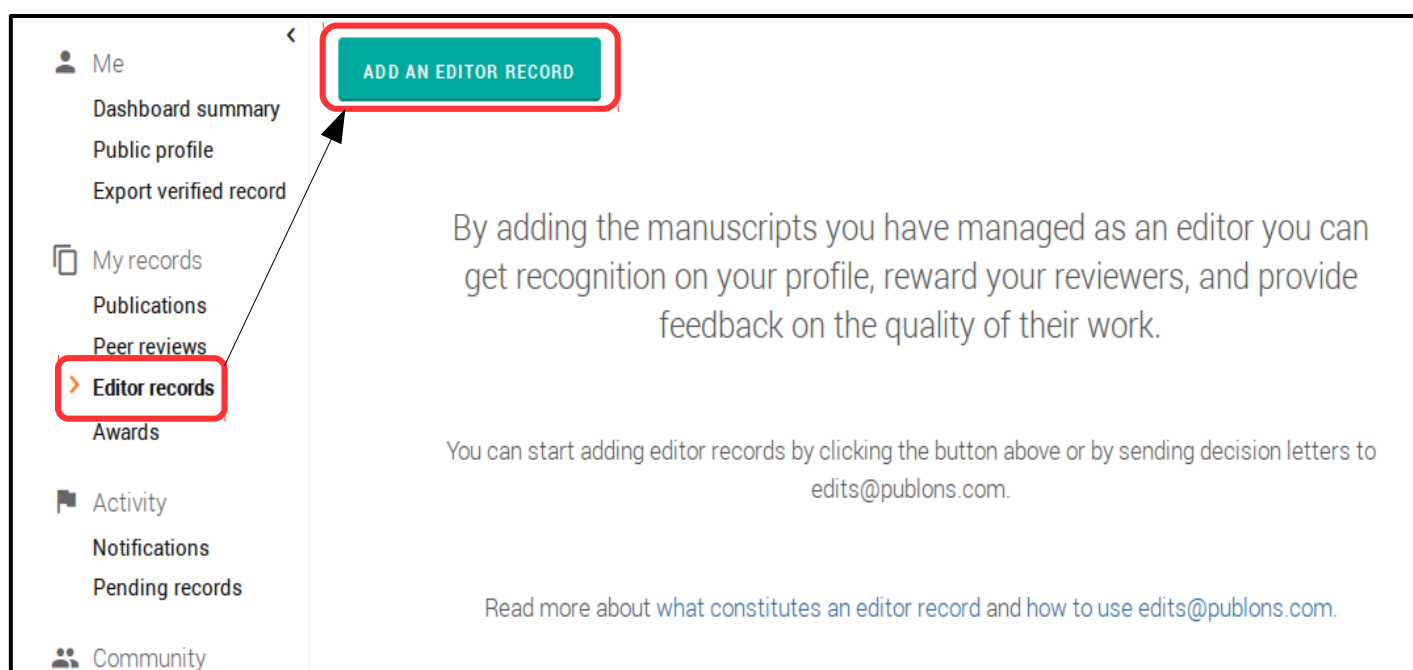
Me
Dashboard summary
Public profile
Export verified record

My records
Publications
Peer reviews
Editor records
Awards

Activity
Notifications
Pending records

Community

ADD AN EDITOR RECORD

By adding the manuscripts you have managed as an editor you can get recognition on your profile, reward your reviewers, and provide feedback on the quality of their work.

You can start adding editor records by clicking the button above or by sending decision letters to edits@publons.com.

Read more about what constitutes an editor record and how to use edits@publons.com.